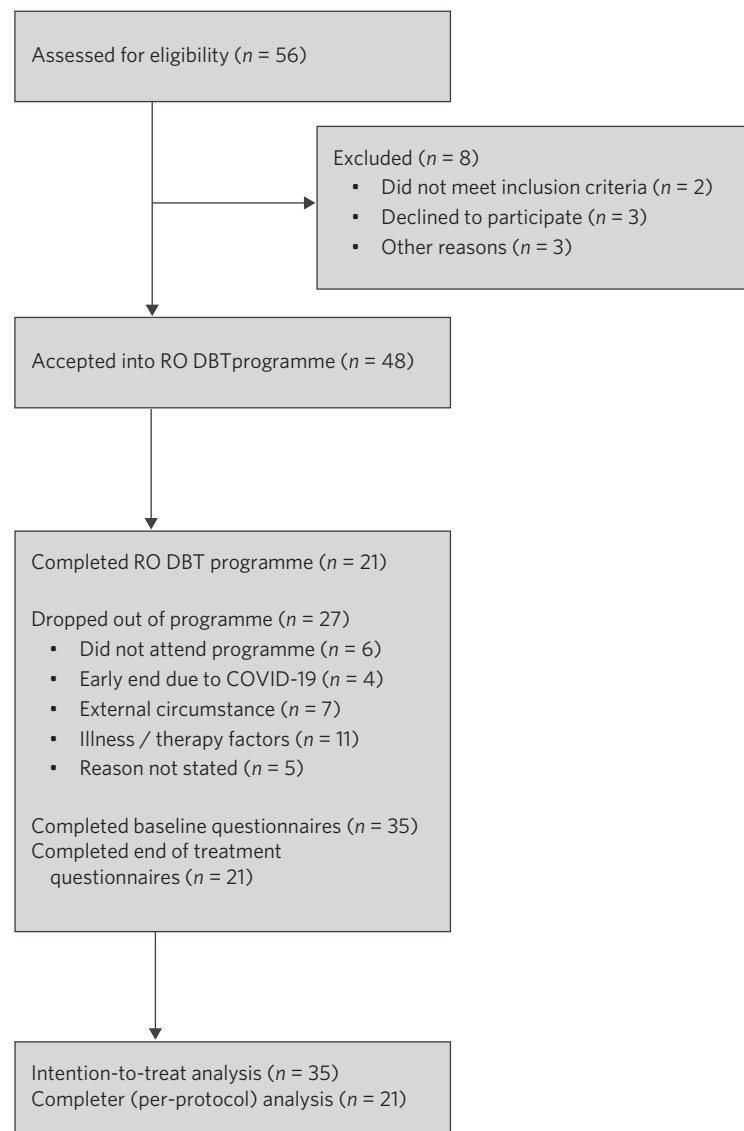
Assessed for eligibility ($n$ = 56)

Excluded ($n$ = 8)
• Did not meet inclusion criteria ($n$ = 2)
• Declined to participate ($n$ = 3)
• Other reasons ($n$ = 3)

Accepted into RO DBTprogramme ($n$ = 48)

Completed RO DBT programme ($n$ = 21)

Dropped out of programme ($n$ = 27)
• Did not attend programme ($n$ = 6)
• Early end due to COVID-19 ($n$ = 4)
• External circumstance ($n$ = 7)
• Illness / therapy factors ($n$ = 11)
• Reason not stated ($n$ = 5)

Completed baseline questionnaires ($n$ = 35)
Completed end of treatment questionnaires ($n$ = 21)

Intention-to-treat analysis ($n$ = 35)
Completer (per-protocol) analysis ($n$ = 21)